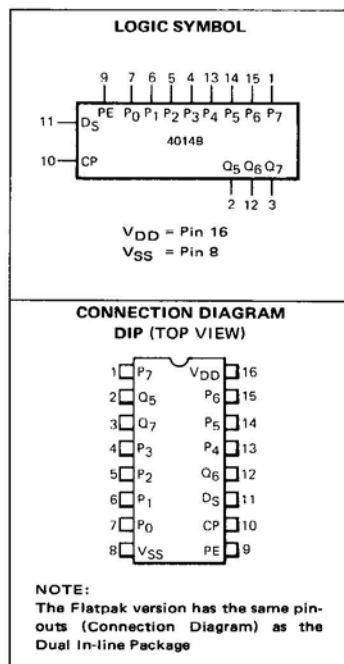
LOGIC SYMBOL

9 7 6 5 4 13 14 15 1

PE $P_0$ $P_1$ $P_2$ $P_3$ $P_4$ $P_5$ $P_6$ $P_7$

11 $D_S$

4014B

10 CP

$Q_5$ $Q_6$ $Q_7$

2 12 3

$V_{DD}$ = Pin 16
$V_{SS}$ = Pin 8

CONNECTION DIAGRAM
DIP (TOP VIEW)

1 $P_7$
2 $Q_5$
3 $Q_7$
4 $P_3$
5 $P_2$
6 $P_1$
7 $P_0$
8 $V_{SS}$
$V_{DD}$ 16
$P_6$ 15
$P_5$ 14
$P_4$ 13
$Q_6$ 12
$D_S$ 11
CP 10
PE 9

NOTE:
The Flatpak version has the same pinouts (Connection Diagram) as the Dual In-line Package